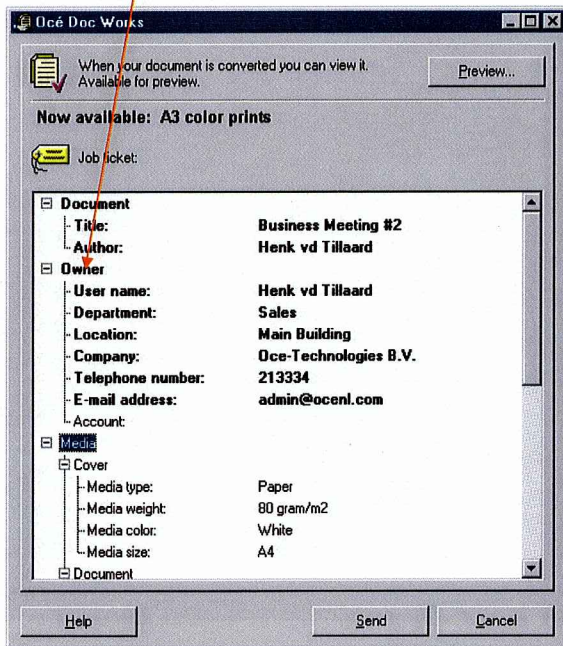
Océ Doc Works

When your document is converted you can view it. Available for preview.

Preview...

Now available: A3 color prints

Job ticket:

Document
Title: Business Meeting #2
Author: Henk vd Tillaard
Owner
User name: Henk vd Tillaard
Department: Sales
Location: Main Building
Company: Oce-Technologies B.V.
Telephone number: 213334
E-mail address: admin@ocenl.com
Account:
Media
Cover
Media type: Paper
Media weight: 80 gram/m2
Media color: White
Media size: A4
Document

Help
Send
Cancel